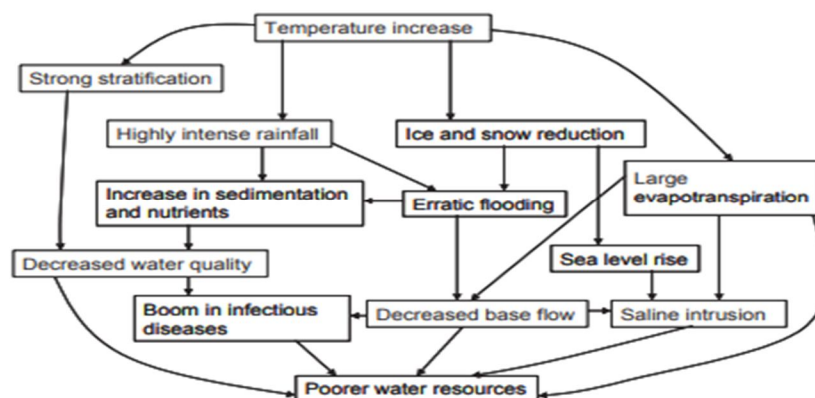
Temperature increase

Strong stratification

Highly intense rainfall

Ice and snow reduction

Large evapotranspiration

Increase in sedimentation and nutrients

Erratic flooding

Decreased water quality

Sea level rise

Boom in infectious diseases

Decreased base flow

Saline intrusion

Poorer water resources